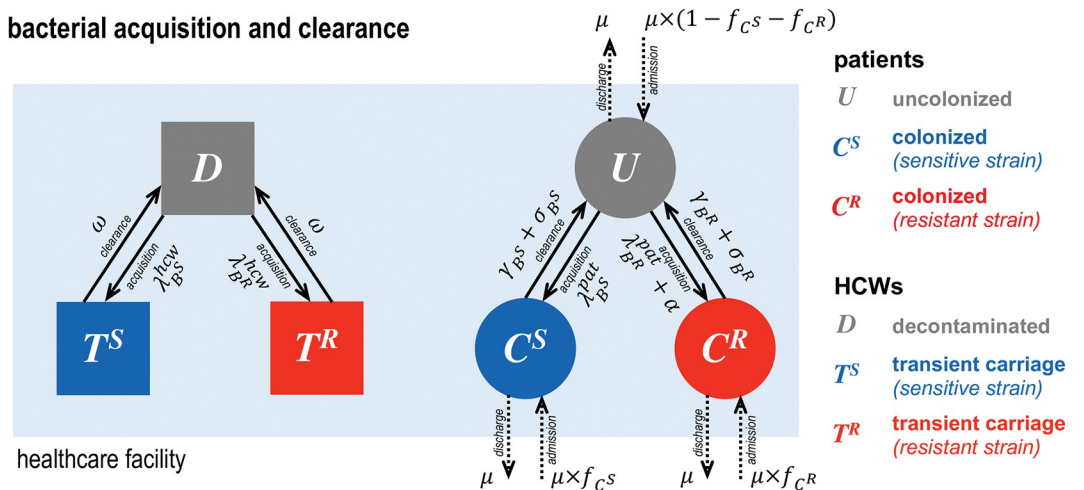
bacterial acquisition and clearance

$D$

$\omega$
clearance
acquisition
$\lambda_{B^S}^{hcw}$

$\lambda_{B^R}^{hcw}$
acquisition
$\omega$
clearance

$T^S$

$T^R$

$\mu$
discharge
$\mu \times (1 - f_{C^S} - f_{C^R})$
admission

$U$

$\gamma_{B^S} + \sigma_{B^S}$
clearance
acquisition
$\lambda_{B^S}^{pat}$

$\gamma_{B^R} + \sigma_{B^R}$
clearance
acquisition
$\lambda_{B^R}^{pat} + \alpha$

$C^S$

$C^R$

discharge
$\mu$
admission
$\mu \times f_{C^S}$

discharge
$\mu$
admission
$\mu \times f_{C^R}$

healthcare facility

patients

$U$ uncolonized

$C^S$ colonized (sensitive strain)

$C^R$ colonized (resistant strain)

HCWs

$D$ decontaminated

$T^S$ transient carriage (sensitive strain)

$T^R$ transient carriage (resistant strain)